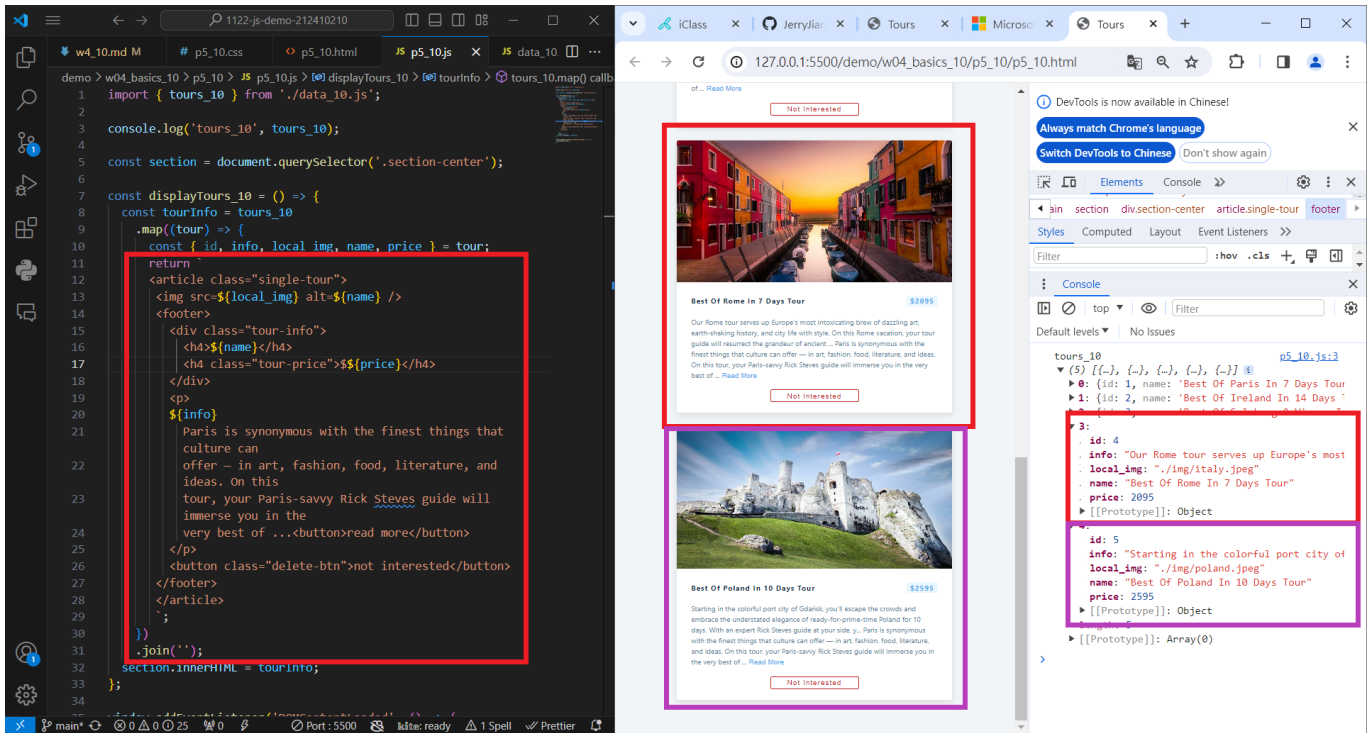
1122-js-demo-212410210

w4_10.md M # p5_10.css <> p5_10.html JS p5_10.js × JS data_10

demo > w04_basics_10 > p5_10 > JS p5_10.js > displayTours_10 > tourInfo > tours_10.map() callb

1 import { tours_10 } from './data_10.js';
2
3 console.log('tours_10', tours_10);
4
5 const section = document.querySelector('.section-center');
6
7 const displayTours_10 = () => {
8 const tourInfo = tours_10
9 .map((tour) => {
10 const { id, info, local_img, name, price } = tour;
11 return `
12 <article class="single-tour">
13 <img src=${local_img} alt=${name} />
14 <footer>
15 <div class="tour-info">
16 <h4>${name}</h4>
17 <h4 class="tour-price">$${price}</h4>
18 </div>
19 <p>
20 ${info}
21 Paris is synonymous with the finest things that culture can
22 offer — in art, fashion, food, literature, and ideas. On this
23 tour, your Paris-savvy Rick Steves guide will immerse you in the
24 very best of ...<button>read more</button>
25 </p>
26 <button class="delete-btn">not interested</button>
27 </footer>
28 </article>
29 `;
30 })
31 .join('');
32 section.innerHTML = tourInfo;
33 };

main* 0 0 25 0 Port : 5500 kite: ready 1 Spell Prettier

iClass JerryJian Tours Microso Tours

127.0.0.1:5500/demo/w04_basics_10/p5_10/p5_10.html

of ... Read More
Not Interested

Best Of Rome In 7 Days Tour $2095
Our Rome tour serves up Europe's most intoxicating brew of dazzling art, earth-shaking history, and city life with style. On this Rome vacation, your tour guide will resurrect the grandeur of ancient ... Paris is synonymous with the finest things that culture can offer — in art, fashion, food, literature, and ideas. On this tour, your Paris-savvy Rick Steves guide will immerse you in the very best of ... Read More
Not Interested

Best Of Poland In 10 Days Tour $2595
Starting in the colorful port city of Gdańsk, you'll escape the crowds and embrace the understated elegance of ready-for-prime-time Poland for 10 days. With an expert Rick Steves guide at your side, y... Paris is synonymous with the finest things that culture can offer — in art, fashion, food, literature, and ideas. On this tour, your Paris-savvy Rick Steves guide will immerse you in the very best of ... Read More
Not Interested

DevTools is now available in Chinese!
Always match Chrome's language
Switch DevTools to Chinese
Don't show again
Elements Console
ain section div.section-center article.single-tour footer
Styles Computed Layout Event Listeners
Filter :hov .cls
Console
top Filter
Default levels No Issues
tours_10 p5_10.js:3
(5) [{…}, {…}, {…}, {…}, {…}]
0: {id: 1, name: 'Best Of Paris In 7 Days Tour
1: {id: 2, name: 'Best Of Ireland In 14 Days
3:
id: 4
info: "Our Rome tour serves up Europe's most
local_img: "./img/italy.jpeg"
name: "Best Of Rome In 7 Days Tour"
price: 2095
[[Prototype]]: Object
4:
id: 5
info: "Starting in the colorful port city of
local_img: "./img/poland.jpeg"
name: "Best Of Poland In 10 Days Tour"
price: 2595
[[Prototype]]: Object
[[Prototype]]: Array(0)